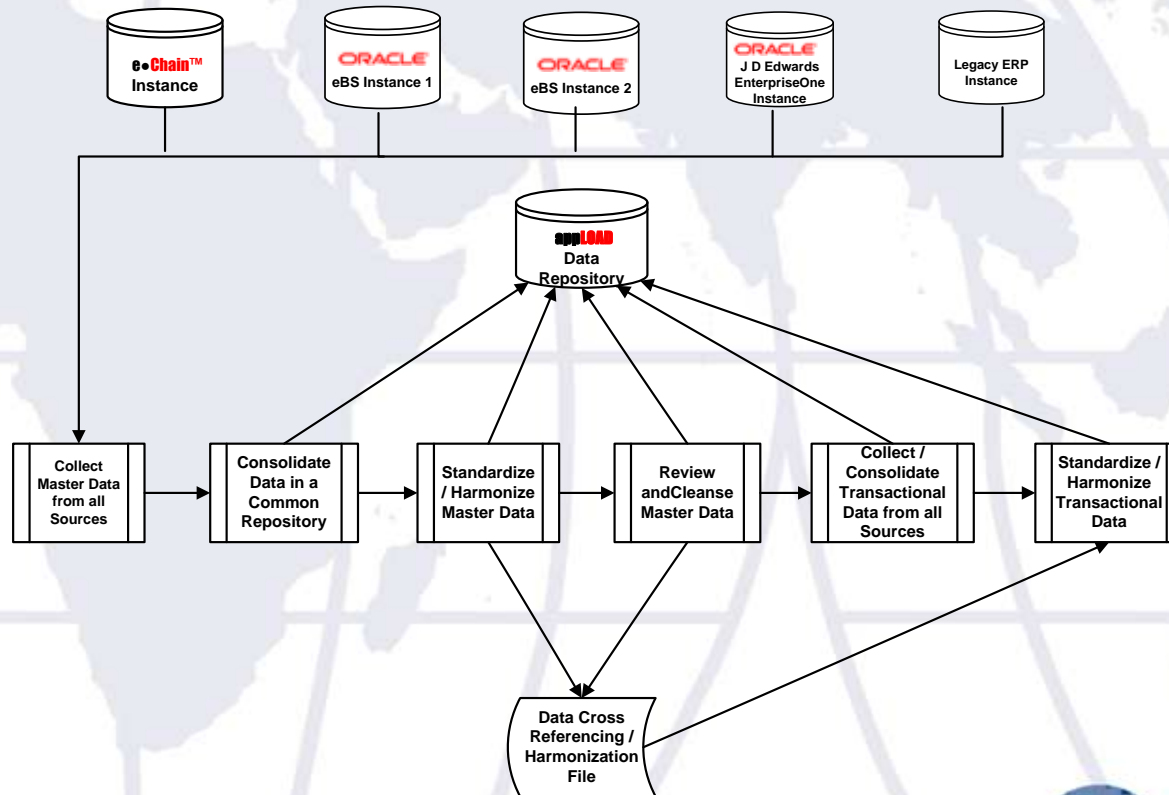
e●Chain™ Instance

ORACLE eBS Instance 1

ORACLE eBS Instance 2

ORACLE J D Edwards EnterpriseOne Instance

Legacy ERP Instance

appLOAD Data Repository

Collect Master Data from all Sources

Consolidate Data in a Common Repository

Standardize / Harmonize Master Data

Review andCleanse Master Data

Collect / Consolidate Transactional Data from all Sources

Standardize / Harmonize Transactional Data

Data Cross Referencing / Harmonization File